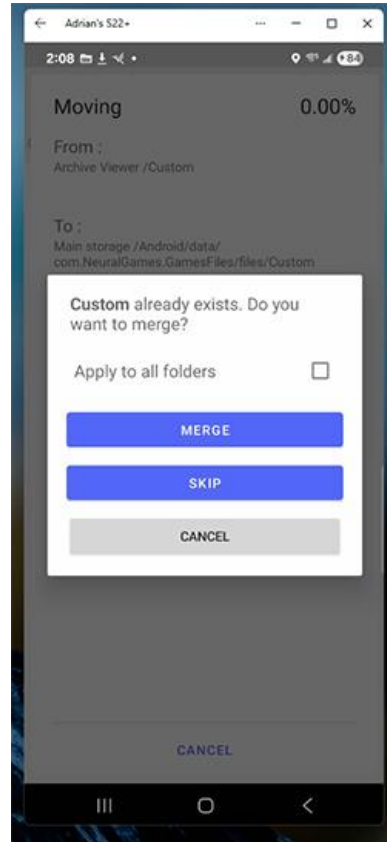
Adrian's S22+

2:08

84

Moving

0.00%

From :
Archive Viewer /Custom

To :
Main storage /Android/data/com.NeuralGames.GamesFiles/files/Custom

Custom already exists. Do you want to merge?

Apply to all folders

MERGE

SKIP

CANCEL

CANCEL